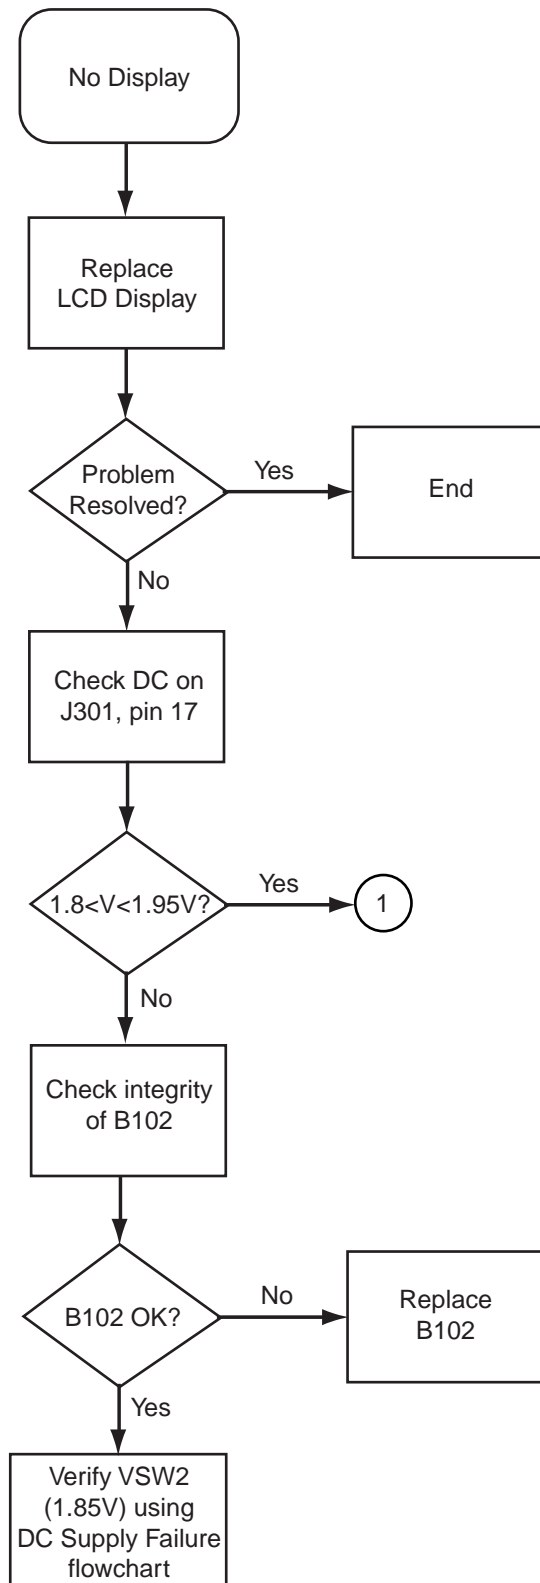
No Display

Replace LCD Display

Problem Resolved?

Yes

End

No

Check DC on J301, pin 17

1.8<V<1.95V?

Yes

1

No

Check integrity of B102

B102 OK?

No

Replace B102

Yes

Verify VSW2 (1.85V) using DC Supply Failure flowchart